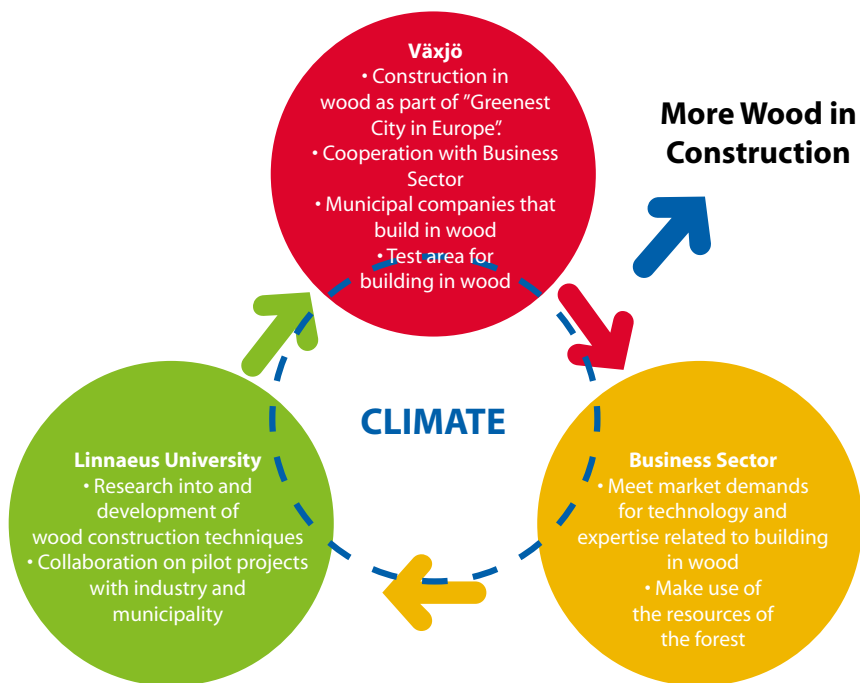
Växjö
• Construction in wood as part of ”Greenest City in Europe”.
• Cooperation with Business Sector
• Municipal companies that build in wood
• Test area for building in wood

More Wood in Construction

CLIMATE

Linnaeus University
• Research into and development of wood construction techniques
• Collaboration on pilot projects with industry and municipality

Business Sector
• Meet market demands for technology and expertise related to building in wood
• Make use of the resources of the forest